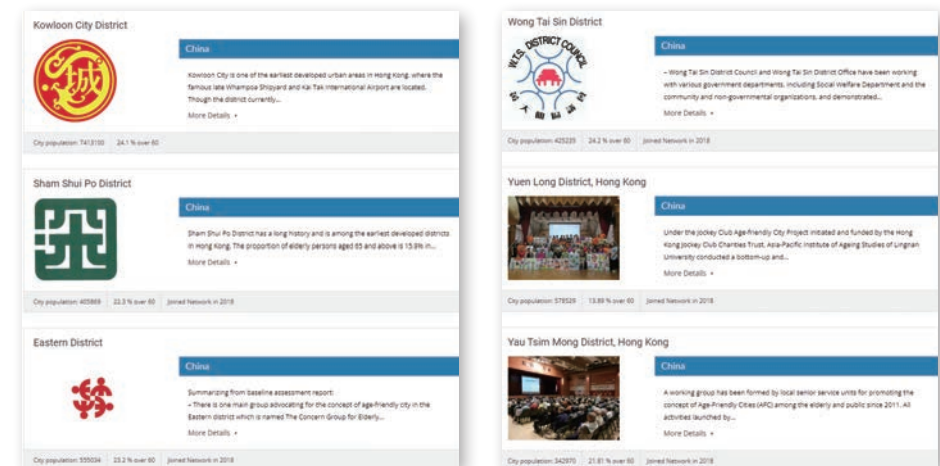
Kowloon City District

China

Kowloon City is one of the earliest developed urban areas in Hong Kong, where the famous late Whampoa Shipyard and Kai Tak International Airport are located. Though the district currently...

More Details ›

City population: 7413100 | 24.1 % over 60

Sham Shui Po District

China

Sham Shui Po District has a long history and is among the earliest developed districts in Hong Kong. The proportion of elderly persons aged 65 and above is 15.8% in...

More Details ›

City population: 405869 | 22.3 % over 60 | Joined Network in 2018

Eastern District

China

Summarizing from baseline assessment report:
– There is one main group advocating for the concept of age-friendly city in the Eastern district which is named The Concern Group for Elderly...

More Details ›

City population: 555034 | 23.2 % over 60 | Joined Network in 2018

Wong Tai Sin District

W.T.S. DISTRICT COUNCIL

China

– Wong Tai Sin District Council and Wong Tai Sin District Office have been working with various government departments, including Social Welfare Department and the community and non-governmental organizations, and demonstrated...

More Details ›

City population: 425235 | 24.2 % over 60 | Joined Network in 2018

Yuen Long District, Hong Kong

China

Under the Jockey Club Age-friendly City Project initiated and funded by the Hong Kong Jockey Club Charities Trust, Asia-Pacific Institute of Ageing Studies of Lingnan University conducted a bottom-up and...

More Details ›

City population: 578529 | 13.89 % over 60 | Joined Network in 2018

Yau Tsim Mong District, Hong Kong

China

A working group has been formed by local senior service units for promoting the concept of Age-Friendly Cities (AFC) among the elderly and public since 2011. All activities launched by...

More Details ›

City population: 342970 | 21.81 % over 60 | Joined Network in 2018